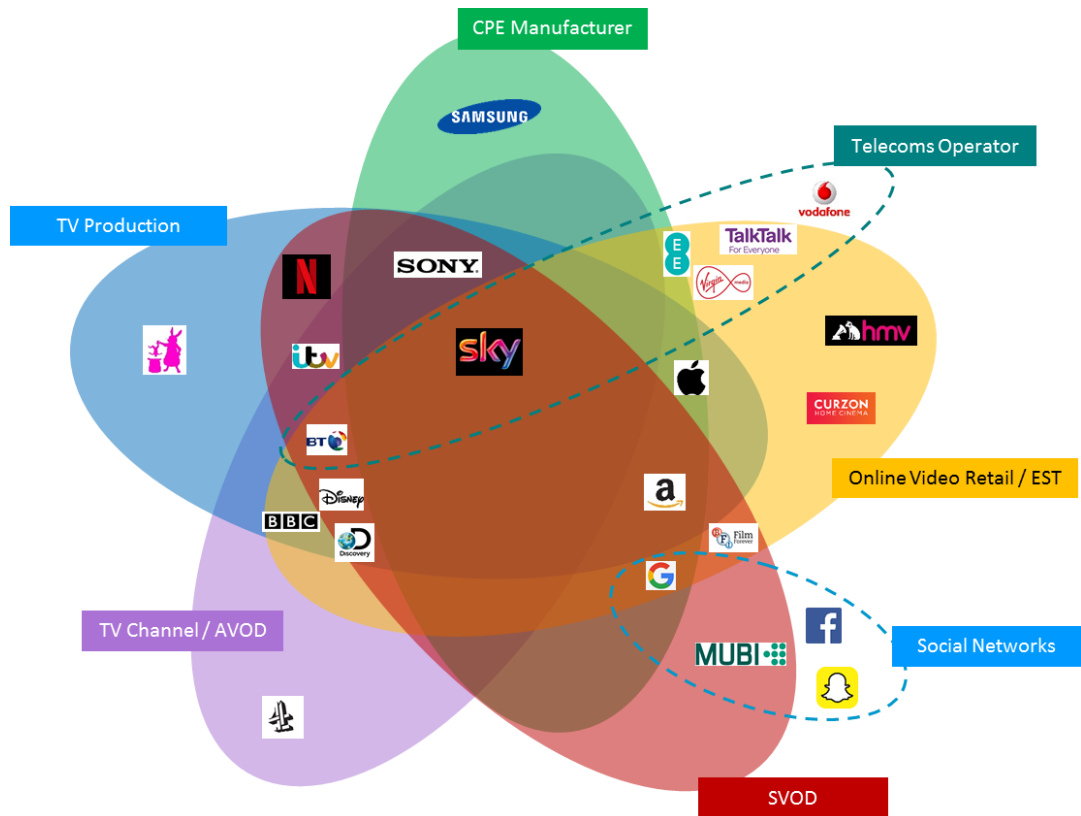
CPE Manufacturer

SAMSUNG

Telecoms Operator

vodafone

TV Production

TalkTalk
For Everyone

EE

Virgin media

SONY

sky

ITV

hmv

CURZON
HOME CINEMA

BT

Online Video Retail / EST

Disney

BBC

Discovery

a

BFI Film Forever

G

TV Channel / AVOD

MUBI

Social Networks

4

SVOD